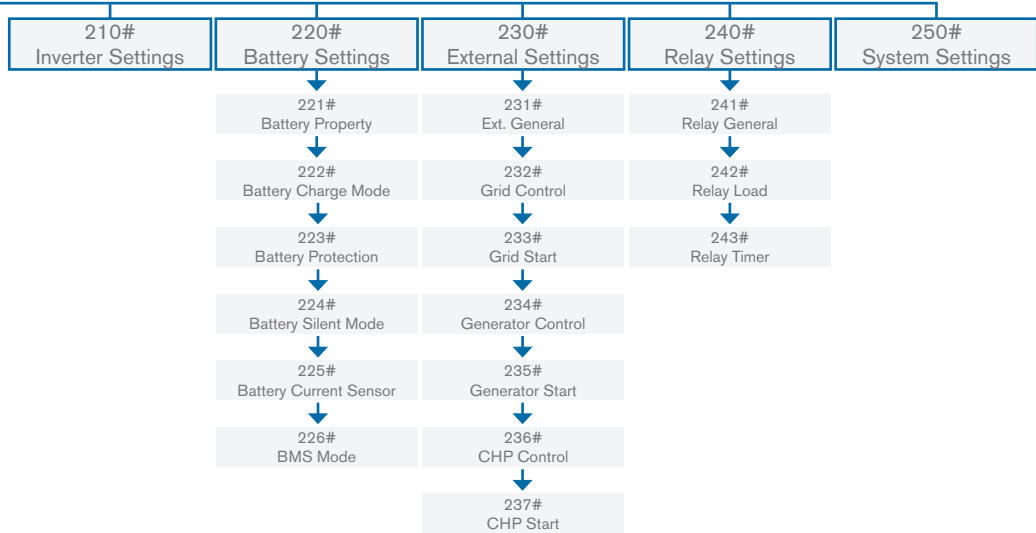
210#
Inverter Settings

220#
Battery Settings

221#
Battery Property

222#
Battery Charge Mode

223#
Battery Protection

224#
Battery Silent Mode

225#
Battery Current Sensor

226#
BMS Mode

230#
External Settings

231#
Ext. General

232#
Grid Control

233#
Grid Start

234#
Generator Control

235#
Generator Start

236#
CHP Control

237#
CHP Start

240#
Relay Settings

241#
Relay General

242#
Relay Load

243#
Relay Timer

250#
System Settings